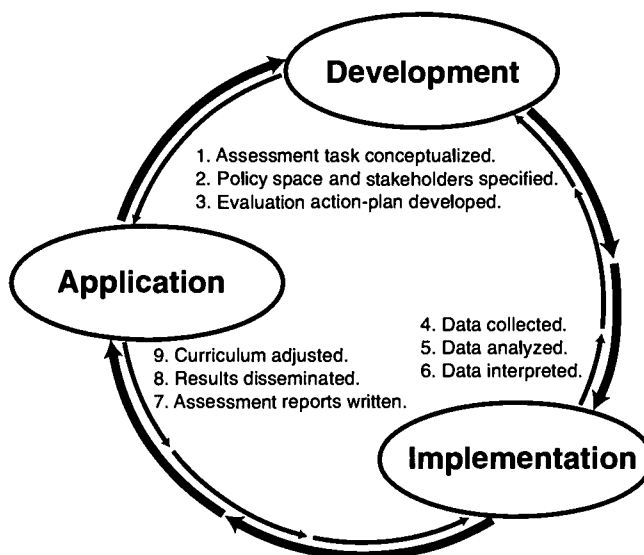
Development

1. Assessment task conceptualized.
2. Policy space and stakeholders specified.
3. Evaluation action-plan developed.

Application

4. Data collected.
5. Data analyzed.
6. Data interpreted.

9. Curriculum adjusted.
8. Results disseminated.
7. Assessment reports written.

Implementation